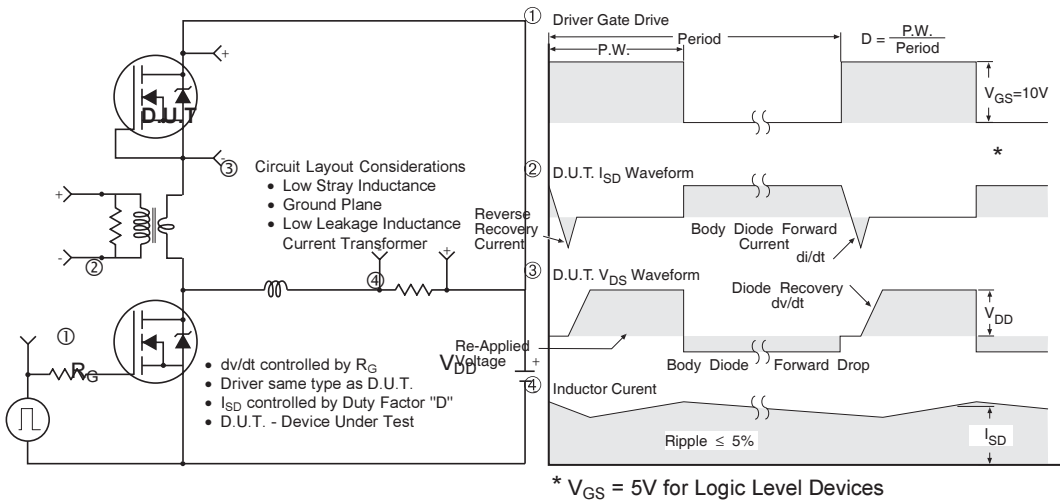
D.U.T

③ Circuit Layout Considerations
• Low Stray Inductance
• Ground Plane
• Low Leakage Inductance Current Transformer

+
②
-
+
+
④

①
$R_G$

• dv/dt controlled by $R_G$
• Driver same type as D.U.T.
• $I_{SD}$ controlled by Duty Factor "D"
• D.U.T. - Device Under Test

$V_{DD}$ +

① Driver Gate Drive

P.W.

Period

$D = \frac{P.W.}{Period}$

$V_{GS}$=10V

*

② D.U.T. $I_{SD}$ Waveform

Reverse Recovery Current

Body Diode Forward Current

di/dt

③ D.U.T. $V_{DS}$ Waveform

Diode Recovery dv/dt

$V_{DD}$

Re-Applied Voltage

Body Diode Forward Drop

④ Inductor Curent

Ripple ≤ 5%

$I_{SD}$

* $V_{GS}$ = 5V for Logic Level Devices